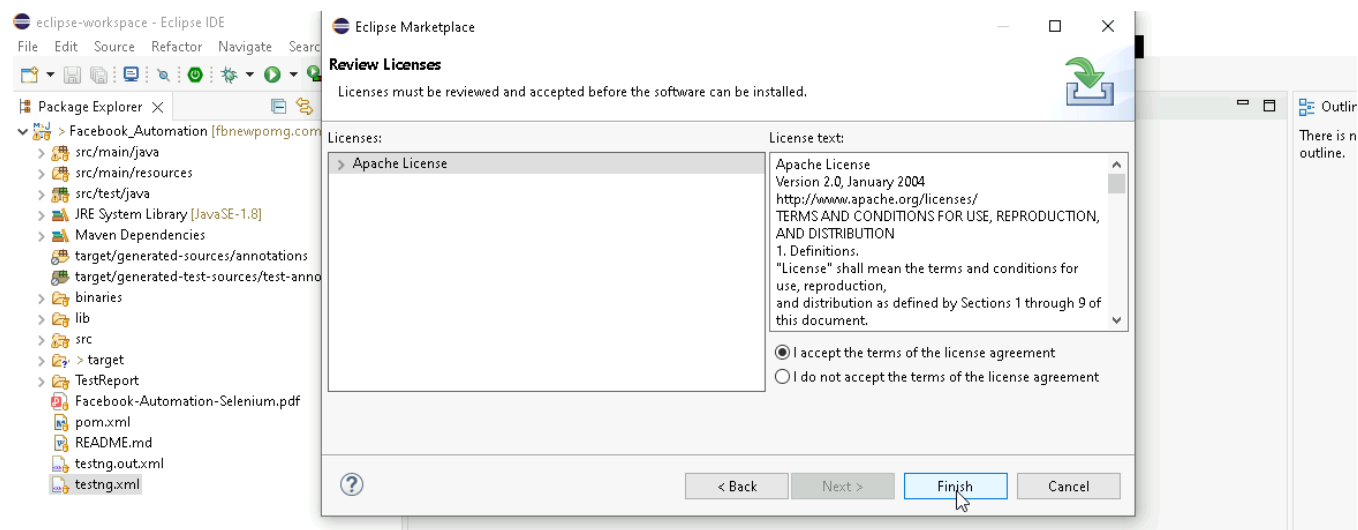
eclipse-workspace - Eclipse IDE
File Edit Source Refactor Navigate Searc

Package Explorer
> Facebook_Automation [fbnewpomg.com
src/main/java
src/main/resources
src/test/java
JRE System Library [JavaSE-1.8]
Maven Dependencies
target/generated-sources/annotations
target/generated-test-sources/test-anno
binaries
lib
src
> target
TestReport
Facebook-Automation-Selenium.pdf
pom.xml
README.md
testng.out.xml
testng.xml

Outlin
There is n
outline.

Eclipse Marketplace
Review Licenses
Licenses must be reviewed and accepted before the software can be installed.

Licenses:
Apache License

License text:
Apache License
Version 2.0, January 2004
http://www.apache.org/licenses/
TERMS AND CONDITIONS FOR USE, REPRODUCTION, AND DISTRIBUTION
1. Definitions.
"License" shall mean the terms and conditions for use, reproduction,
and distribution as defined by Sections 1 through 9 of this document.

I accept the terms of the license agreement
I do not accept the terms of the license agreement

?
< Back
Next >
Finish
Cancel